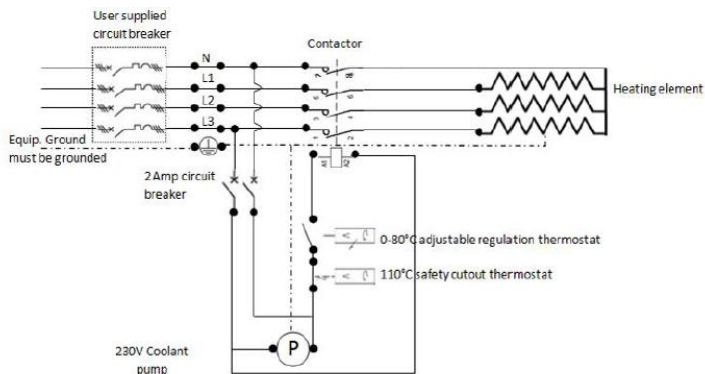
User supplied circuit breaker

N

L1

L2

L3

Contactor

Heating element

Equip. Ground must be grounded

2 Amp circuit breaker

0-80°C adjustable regulation thermostat

110°C safety cutout thermostat

P

230V Coolant pump